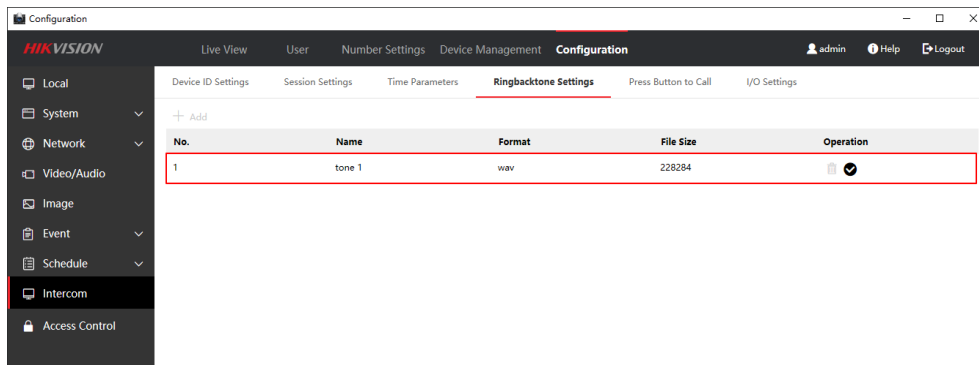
Configuration

HIKVISION

Live View User Number Settings Device Management Configuration

admin Help Logout

Local

System

Network

Video/Audio

Image

Event

Schedule

Intercom

Access Control

Device ID Settings Session Settings Time Parameters Ringbacktone Settings Press Button to Call I/O Settings

+ Add

| No. | Name | Format | File Size | Operation |
|---|---|---|---|---|
| 1 | tone 1 | wav | 228284 | |